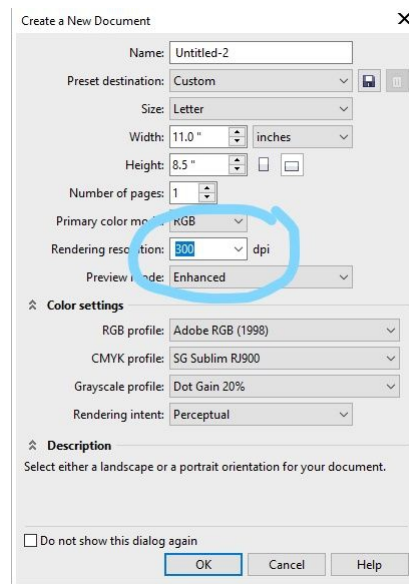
Create a New Document

Name: Untitled-2

Preset destination: Custom

Size: Letter

Width: 11.0 " inches

Height: 8.5 "

Number of pages: 1

Primary color m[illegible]: RGB

Rendering reso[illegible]: 300 dpi

Preview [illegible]ode: Enhanced

Color settings

RGB profile: Adobe RGB (1998)

CMYK profile: SG Sublim RJ900

Grayscale profile: Dot Gain 20%

Rendering intent: Perceptual

Description

Select either a landscape or a portrait orientation for your document.

Do not show this dialog again

OK

Cancel

Help